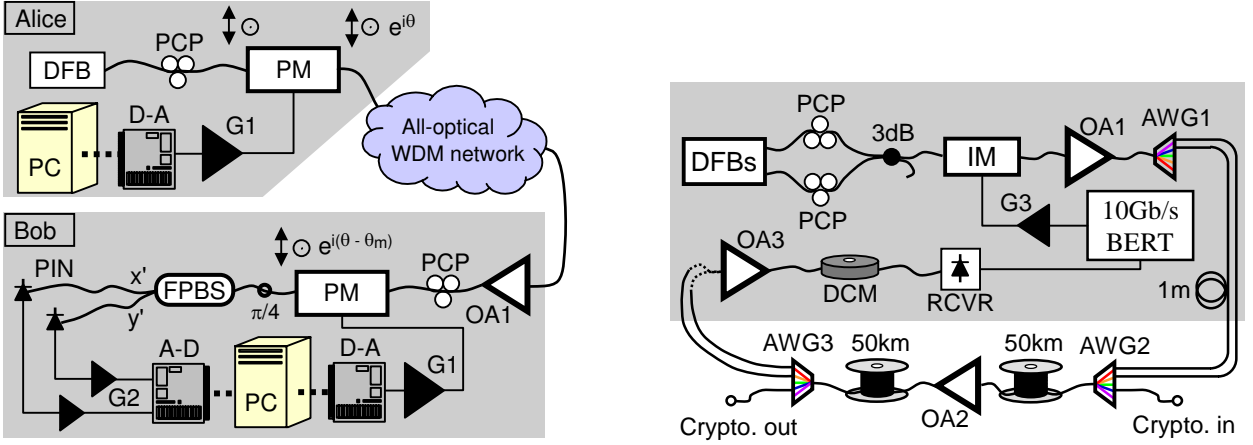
Alice

$\updownarrow\odot$

$\updownarrow\odot$ $e^{i\theta}$

DFB

PCP

PM

PC

D-A

G1

All-optical WDM network

Bob

$\updownarrow\odot$ $e^{i(\theta - \theta_m)}$

PIN

x'

y'

FPBS

$\pi/4$

PM

PCP

OA1

A-D

G2

PC

D-A

G1

PCP

DFBs

3dB

IM

OA1

AWG1

PCP

G3

10Gb/s BERT

OA3

DCM

RCVR

1m

AWG3

50km

50km

AWG2

Crypto. out

OA2

Crypto. in